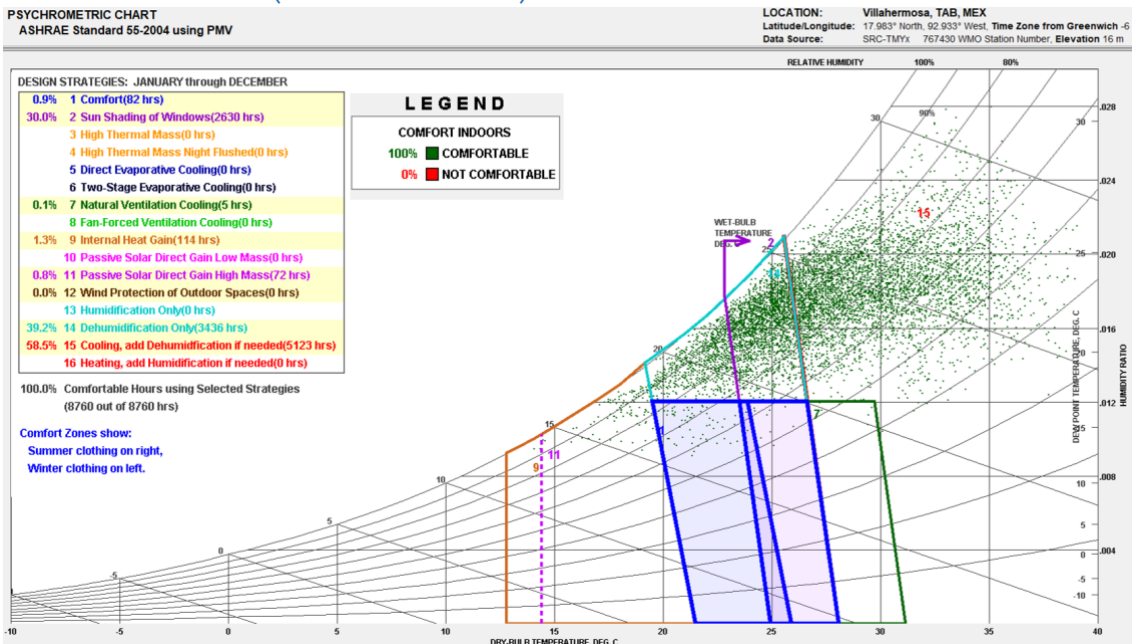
PSYCHROMETRIC CHART
ASHRAE Standard 55-2004 using PMV

LOCATION: Villahermosa, TAB, MEX
Latitude/Longitude: 17.983° North, 92.933° West, Time Zone from Greenwich -6
Data Source: SRC-TMYx 767430 WMO Station Number, Elevation 16 m

DESIGN STRATEGIES: JANUARY through DECEMBER

0.9% 1 Comfort(82 hrs)
30.0% 2 Sun Shading of Windows(2630 hrs)
3 High Thermal Mass(0 hrs)
4 High Thermal Mass Night Flushed(0 hrs)
5 Direct Evaporative Cooling(0 hrs)
6 Two-Stage Evaporative Cooling(0 hrs)
0.1% 7 Natural Ventilation Cooling(5 hrs)
8 Fan-Forced Ventilation Cooling(0 hrs)
1.3% 9 Internal Heat Gain(114 hrs)
10 Passive Solar Direct Gain Low Mass(0 hrs)
0.8% 11 Passive Solar Direct Gain High Mass(72 hrs)
0.0% 12 Wind Protection of Outdoor Spaces(0 hrs)
13 Humidification Only(0 hrs)
39.2% 14 Dehumidification Only(3436 hrs)
58.5% 15 Cooling, add Dehumidification if needed(5123 hrs)
16 Heating, add Humidification if needed(0 hrs)

100.0% Comfortable Hours using Selected Strategies
(8760 out of 8760 hrs)

Comfort Zones show:
Summer clothing on right,
Winter clothing on left.

LEGEND
COMFORT INDOORS
100% COMFORTABLE
0% NOT COMFORTABLE

RELATIVE HUMIDITY 100% 80% 90%

WET-BULB TEMPERATURE DEG. C

15 2 14 1 7 11 9

DEW POINT TEMPERATURE, DEG. C
HUMIDITY RATIO

.028 .024 .020 .016 .012 .008 .004 0

30 25 20 15 10 5 0 -5 -10

DRY-BULB TEMPERATURE, DEG. C
-10 -5 0 5 10 15 20 25 30 35 40